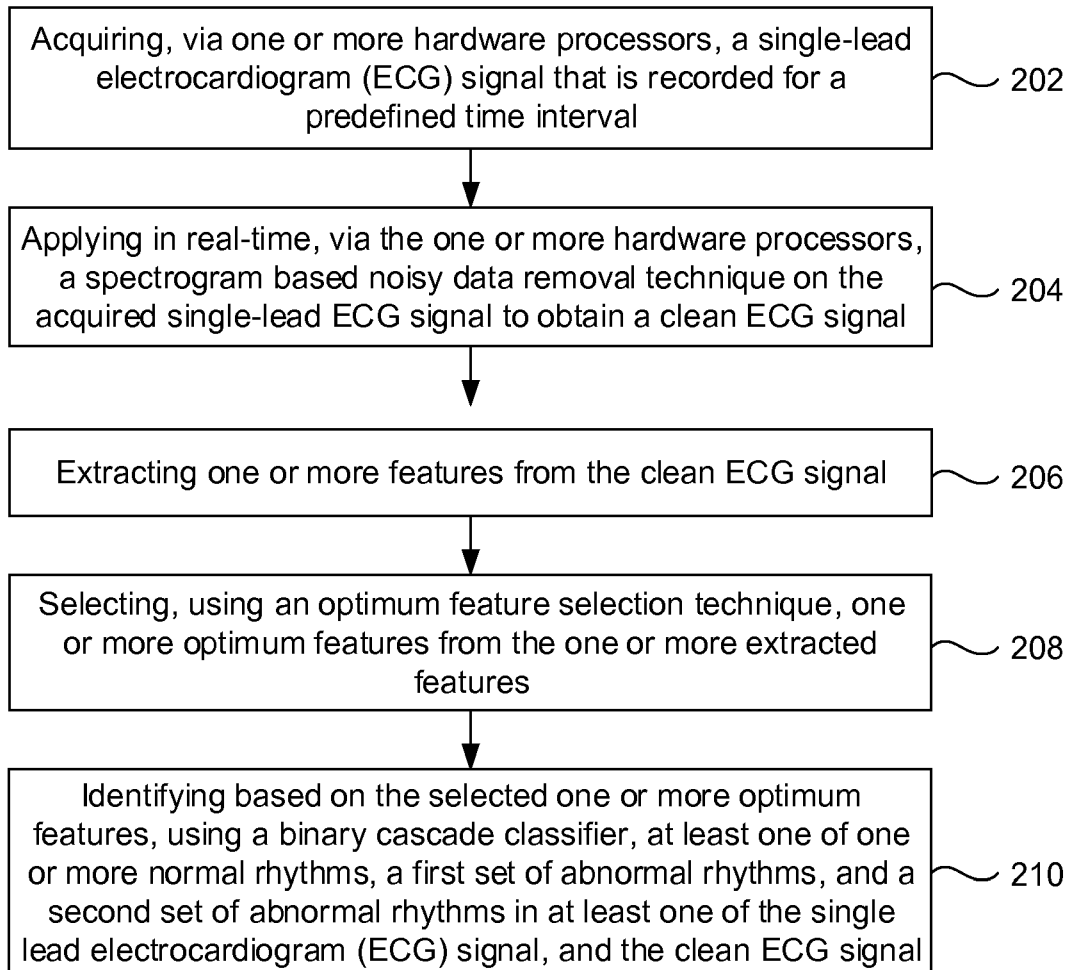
Acquiring, via one or more hardware processors, a single-lead electrocardiogram (ECG) signal that is recorded for a predefined time interval

202

Applying in real-time, via the one or more hardware processors, a spectrogram based noisy data removal technique on the acquired single-lead ECG signal to obtain a clean ECG signal

204

Extracting one or more features from the clean ECG signal

206

Selecting, using an optimum feature selection technique, one or more optimum features from the one or more extracted features

208

Identifying based on the selected one or more optimum features, using a binary cascade classifier, at least one of one or more normal rhythms, a first set of abnormal rhythms, and a second set of abnormal rhythms in at least one of the single lead electrocardiogram (ECG) signal, and the clean ECG signal

210